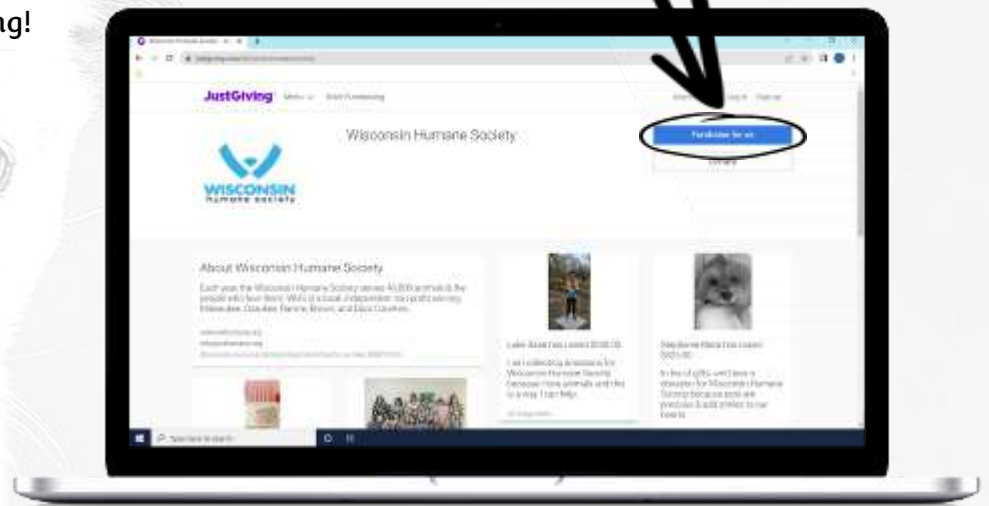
ng!

JustGiving Menu Start Fundraising Log in Sign up

Wisconsin Humane Society

Fundraise for us

Donate

WISCONSIN humane society

About Wisconsin Humane Society

Each year the Wisconsin Humane Society serves 40,000 animals & the people who love them. WHS is a local, independent, non-profit serving Milwaukee, Ozaukee, Racine, Brown, and Door Counties.

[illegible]

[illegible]

I am collecting donations for Wisconsin Humane Society because I love animals and this is a way I can help.

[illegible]

In lieu of gifts, we'd love a donation for Wisconsin Humane Society because pets are precious & add smiles to our hearts.

Type here to search